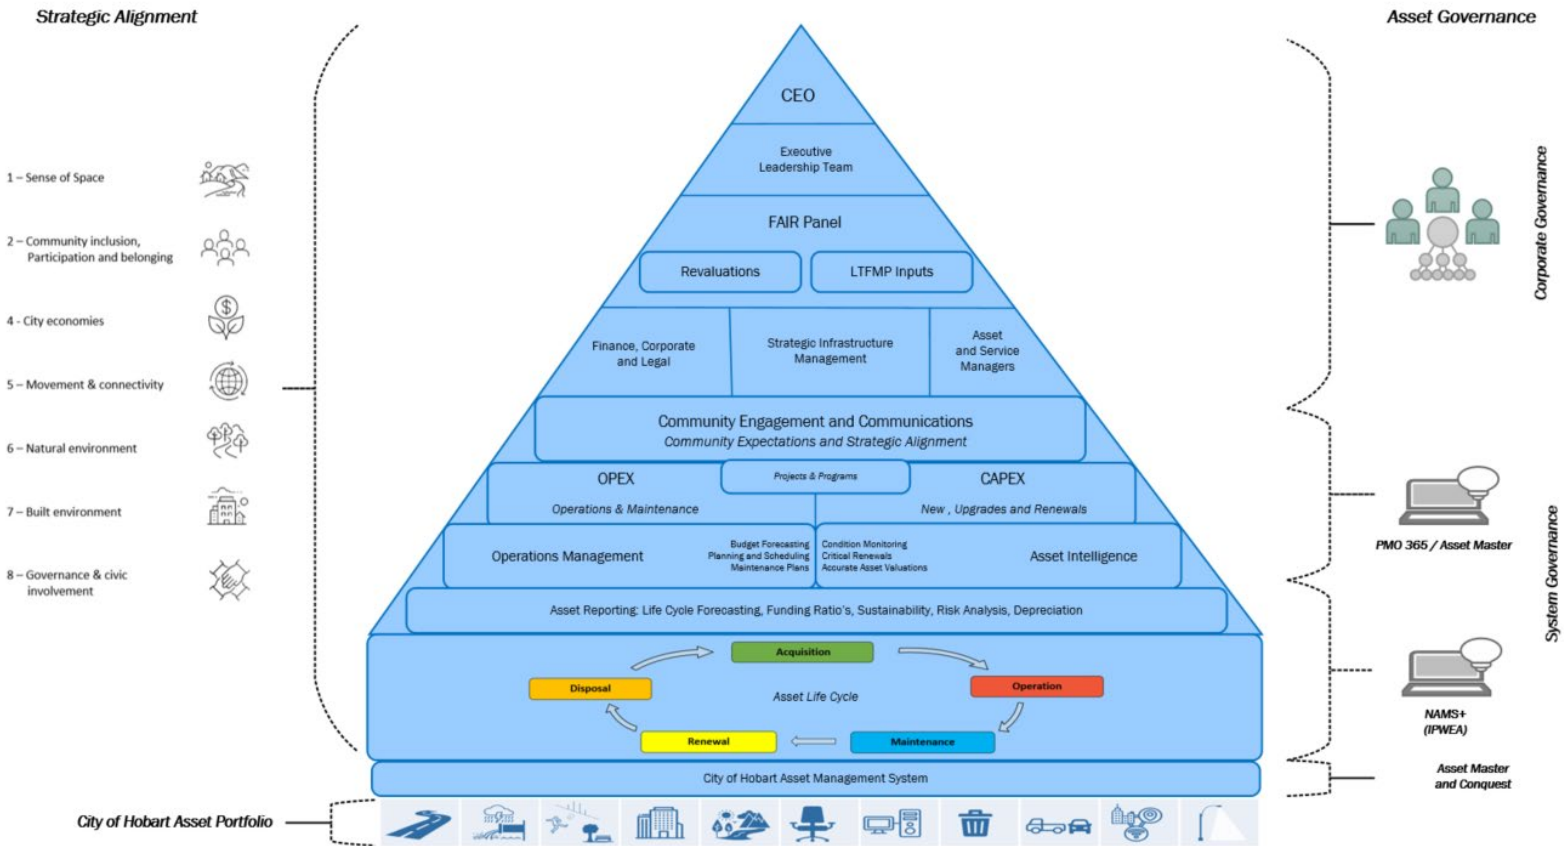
Strategic Alignment

Asset Governance

1 – Sense of Space

2 – Community inclusion, Participation and belonging

4 - City economies

5 – Movement & connectivity

6 – Natural environment

7 – Built environment

8 – Governance & civic involvement

CEO

Executive Leadership Team

FAIR Panel

Revaluations

LTFMP Inputs

Finance, Corporate and Legal

Strategic Infrastructure Management

Asset and Service Managers

Community Engagement and Communications
Community Expectations and Strategic Alignment

OPEX

Projects & Programs

CAPEX

Operations & Maintenance

New , Upgrades and Renewals

Operations Management

Budget Forecasting
Planning and Scheduling
Maintenance Plans

Condition Monitoring
Critical Renewals
Accurate Asset Valuations

Asset Intelligence

Asset Reporting: Life Cycle Forecasting, Funding Ratio's, Sustainability, Risk Analysis, Depreciation

Acquisition

Disposal

Asset Life Cycle

Operation

Renewal

Maintenance

City of Hobart Asset Management System

City of Hobart Asset Portfolio

Corporate Governance

PMO 365 / Asset Master

System Governance

NAMS+ (IPWEA)

Asset Master and Conquest